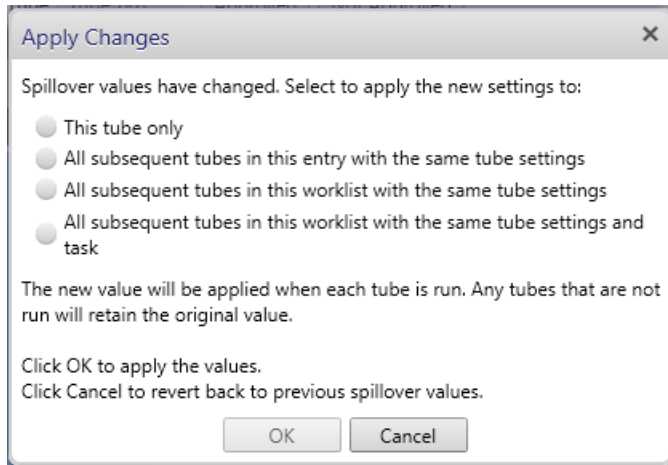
Apply Changes

×

Spillover values have changed. Select to apply the new settings to:

This tube only

All subsequent tubes in this entry with the same tube settings

All subsequent tubes in this worklist with the same tube settings

All subsequent tubes in this worklist with the same tube settings and task

The new value will be applied when each tube is run. Any tubes that are not run will retain the original value.

Click OK to apply the values.
Click Cancel to revert back to previous spillover values.

OK

Cancel